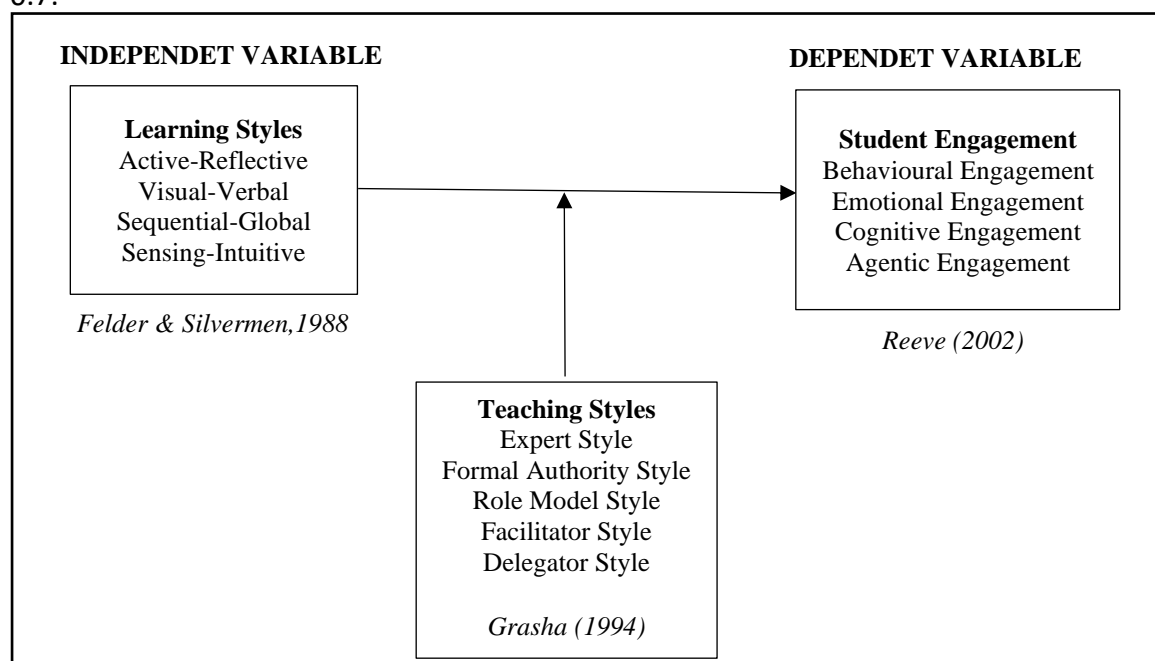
INDEPENDET VARIABLE

DEPENDET VARIABLE

**Learning Styles**
Active-Reflective
Visual-Verbal
Sequential-Global
Sensing-Intuitive

*Felder & Silvermen,1988*

**Student Engagement**
Behavioural Engagement
Emotional Engagement
Cognitive Engagement
Agentic Engagement

*Reeve (2002)*

**Teaching Styles**
Expert Style
Formal Authority Style
Role Model Style
Facilitator Style
Delegator Style

*Grasha (1994)*